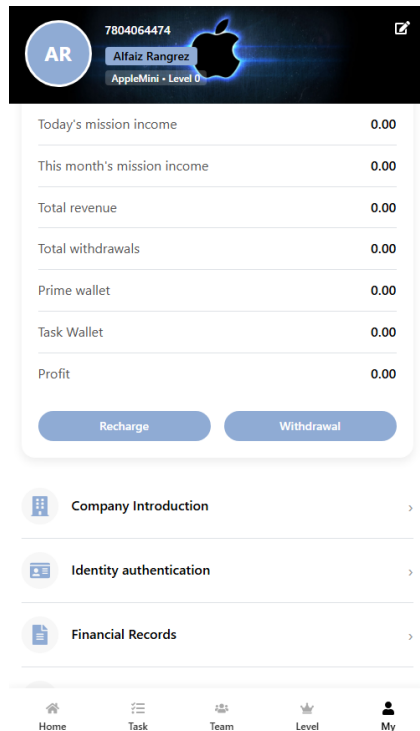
AR

7804064474

Alfaiz Rangrez

AppleMini • Level 0

Today's mission income 0.00

This month's mission income 0.00

Total revenue 0.00

Total withdrawals 0.00

Prime wallet 0.00

Task Wallet 0.00

Profit 0.00

Recharge

Withdrawal

Company Introduction

Identity authentication

Financial Records

Home

Task

Team

Level

My